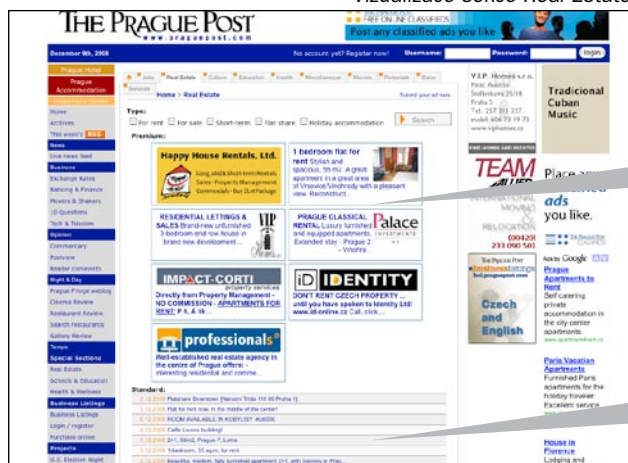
Vizualizace Sekce Real Estate

THE PRAGUE POST
www.praguepost.com

FREE ONLINE CLASSIFIEDS
Post any classified ads you like

December 9th, 2008

No account yet? Register now!
Username:
Password:
login

Prague Hotel
Prague Accommodation

Home
Archives
This week's
News
Live news feed
Business
Exchange Rates
Banking & Finance
Movers & Shakers
10 Questions
Tech & Telecom
Opinion
Commentary
Postview
Reader comments
Night & Day
Prague Fringe weblog
Cinema Review
Restaurant Review
Search restaurants
Gallery Review
Tempo
Special Sections
Real Estate
Schools & Education
Health & Wellness
Business Listings
Business Listings
Login / register
Purchase online
Projects
U.S. Election Night

Jobs
Real Estate
Culture
Education
Health
Miscellaneous
Moving
Personals
Sales
Services

Home > Real Estate
Submit your ad here

Type:
For rent
For sale
Short-term
Flat share
Holiday accommodation
Search

Premium:

Happy House Rentals, Ltd.
Long and Short term Rentals
Sales - Property Management
Commercials - Buy 2 Let Package

1 bedroom flat for rent Stylish and spacious, 55 m2. A great apartment in a great area of Vrsovice/Vinohrady with a pleasant view. Reconstruct.

RESIDENTIAL LETTINGS & SALES Brand-new unfurnished 3-bedroom end row house in brand new development ...

VIP

PRAGUE CLASSICAL RENTAL Luxury furnished and equipped apartments. Extended stay - Prague 2 - Vinohra...

Palace

IMPACT-CORTI
property services
Directly from Property Management - NO COMMISSION - APARTMENTS FOR RENT: P 8, A lä...

iD IDENTITY
DON'T RENT CZECH PROPERTY ... until you have spoken to Identity Ltd! www.id-online.cz Call, click...

professionals
Well-established real estate agency in the centre of Prague offers: interesting residential and comme...

Standard:
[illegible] Flatshare Downtown (Narodni Trida 110-80 Praha 1)
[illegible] Flat for rent now, in the middle of the center!
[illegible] ROOM AVAILABLE IN VERY LIST #U6006
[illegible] Caffe Liquors building!
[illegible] 1 bedroom, 35 sqm, for rent
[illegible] 2+1, 55m2, Prague 7, Letna
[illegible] Beautiful, modern, fully furnished apartment 2+1, with balcony in Prag...

V.I.P. Homes s.r.o.
Palác Austria
Sokolovská 25/18
Praha 5
Tel. 257 311 227
mobil 606 73 19 73
www.viphomes.cz

Tradicional Cuban Music

TEAM
INTERNATIONAL MOVING
RELOCATION
233 090 501

The Prague Post
business listings
Czech and English

Place any classified ads you like.

Ads by Google

Prague Apartments to Rent
Self-catering private accommodation in the city center apartments.
www.apartmentsfrank.cz

Paris Vacation Apartments
Furnished Paris apartments for the holiday traveler. Excellent service
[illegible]

House in Florence
Lodging and